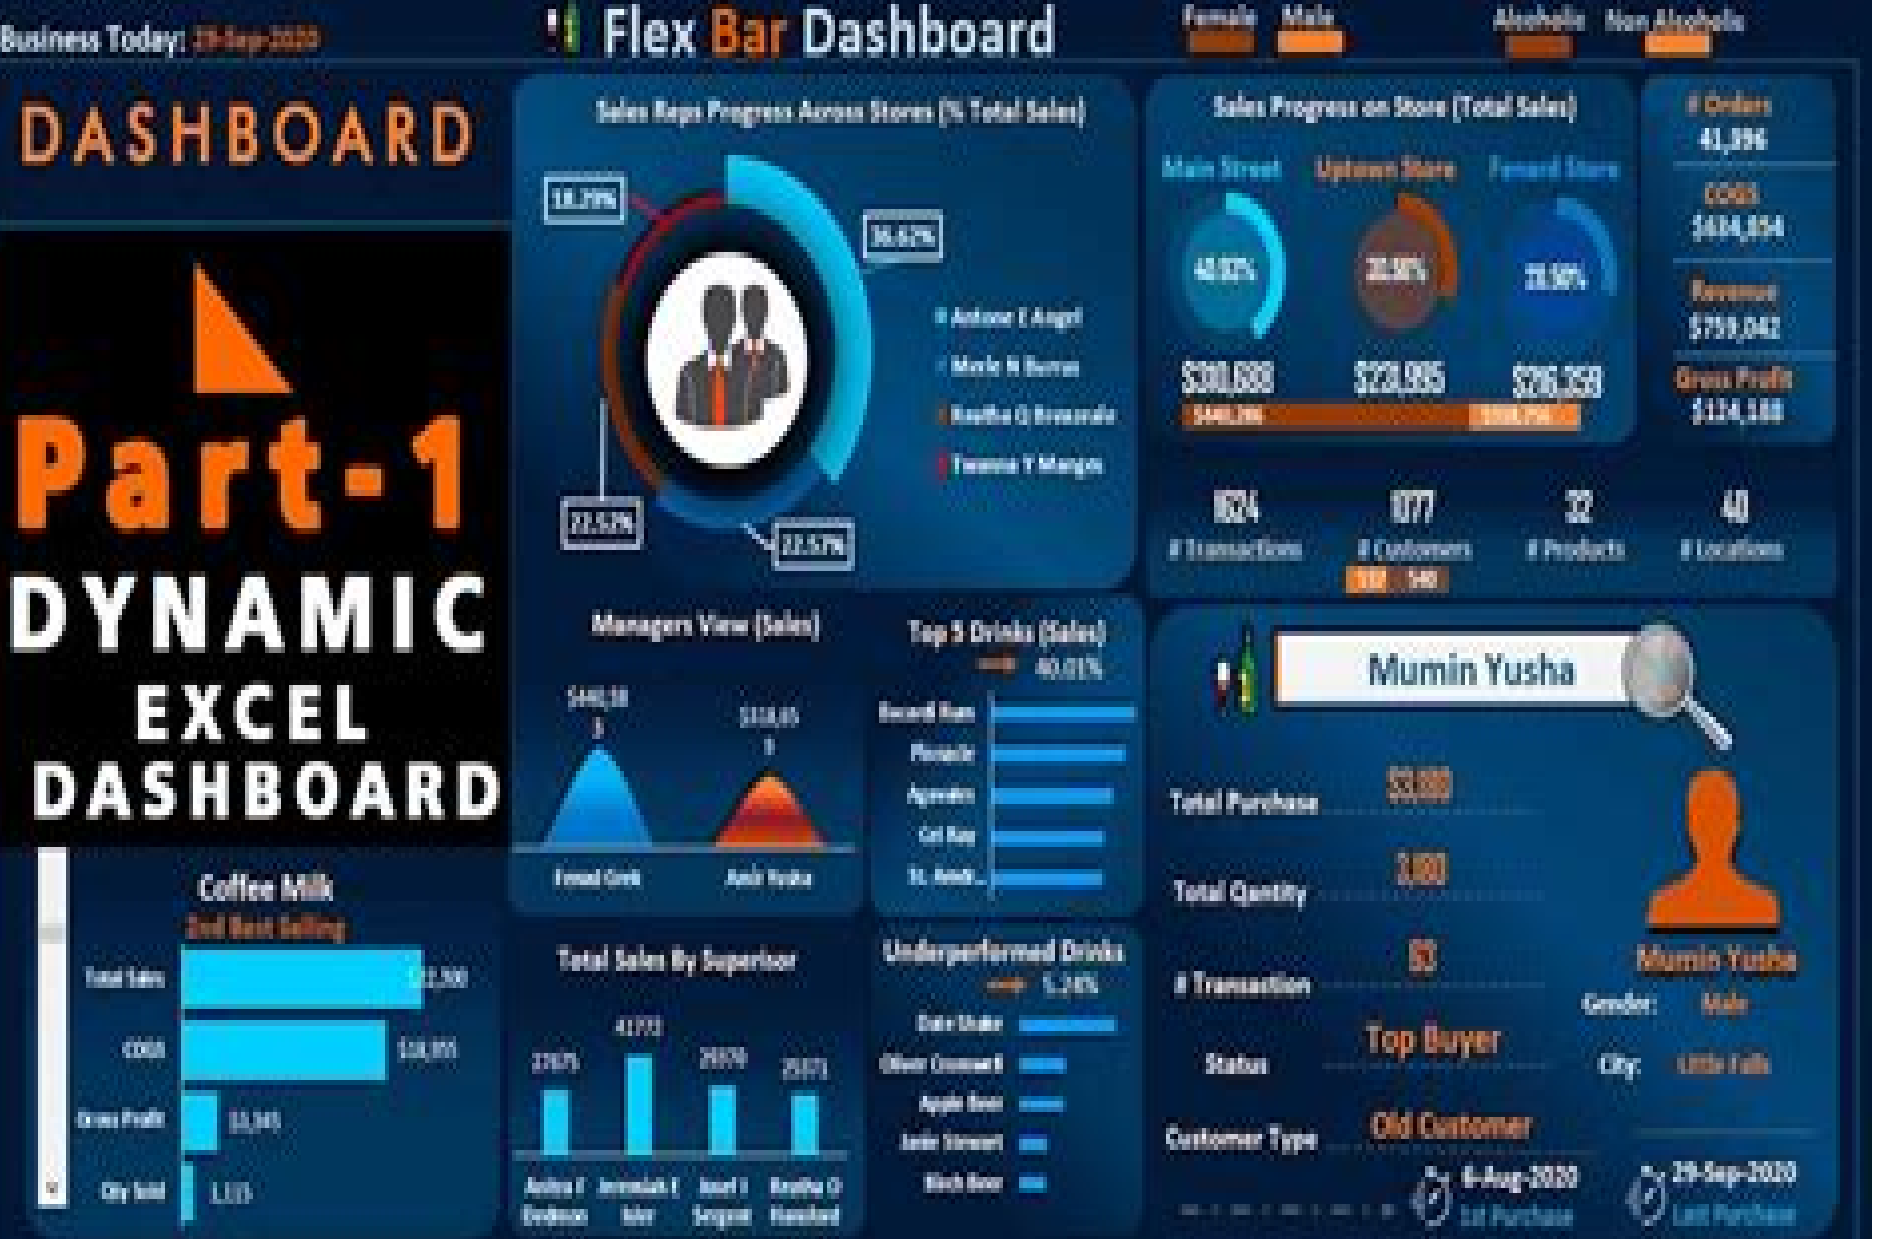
Business Today: 29-Sep-2020

Flex Bar Dashboard

Female Male

Alcoholic Non Alcoholic

DASHBOARD

Part-1

DYNAMIC

EXCEL

DASHBOARD

Sales Reps Progress Across Stores (% Total Sales)

18.29%

36.62%

22.52%

22.57%

Antoine E Angel

Mavis N Burros

Analisa Q Brancale

Tawanna Y Mangus

Sales Progress on Store (Total Sales)

Main Street

Uptown Store

Fenwood Store

40.02%

30.58%

28.90%

$300,608

$228,985

$206,259

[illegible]

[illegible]

# Orders

41,896

COGS

$634,854

Revenue

$759,042

Gross Profit

$124,188

1024

# Transactions

1077

# Customers

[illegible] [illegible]

32

# Products

40

# Locations

Managers View (Sales)

$440,58 3

$318,65 9

Fenad Cink

Amir Yusha

Top 5 Drinks (Sales)

40.01%

Bacardi Rum

Pinacole

Agavales

Cel Ray

St. Ambr...

Mumin Yusha

Total Purchase

$3,000

Total Qantity

3,000

# Transaction

53

Status

Top Buyer

Customer Type

Old Customer

Mumin Yusha

Gender:

Male

City:

Little Falls

6-Aug-2020

1st Purchase

29-Sep-2020

Last Purchase

Coffee Milk

2nd Best Selling

Total Sales

$22,300

COGS

$18,955

Gross Profit

$3,345

Qty Sold

1,115

Total Sales By Supervisor

27675

41773

29370

25071

Andrea J Dodmon

Jeremiah E Isler

Israel I Sergent

Analisa Q Hansford

Underperformed Drinks

5.24%

Date Shake

Olive Cocktail

Apple Beer

Jade Stewart

Birch Beer